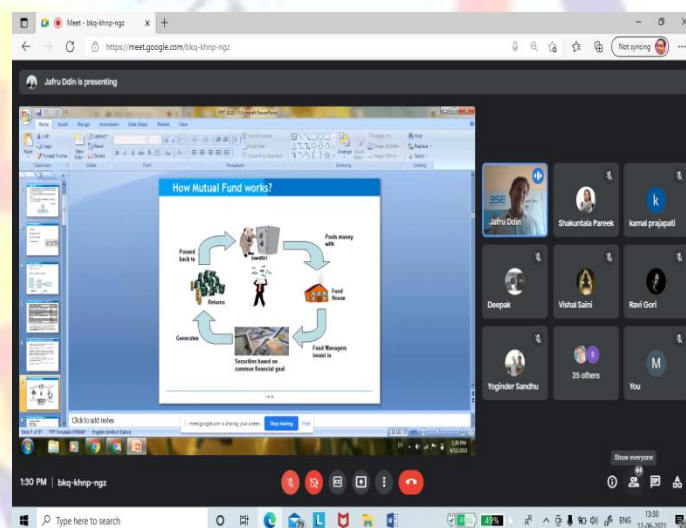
Meet - bkq-khnp-ngz
https://meet.google.com/bkq-khnp-ngz
Not syncing

Jafru Ddin is presenting

How Mutual Fund works?

Investor
Pools money with
Fund House
Fund Managers invest in
Securities based on common financial goal
Generates
Returns
Passed back to

Click to add notes

meet.google.com is sharing your screen. Stop sharing Hide

Jafru Ddin
Shakuntala Pareek
kamal prajapati
Deepak
Vishal Saini
Ravi Gori
Yoginder Sandhu
35 others
You

Show everyone
44

1:30 PM | bkq-khnp-ngz

Type here to search
ENG 13:30 17-06-2021